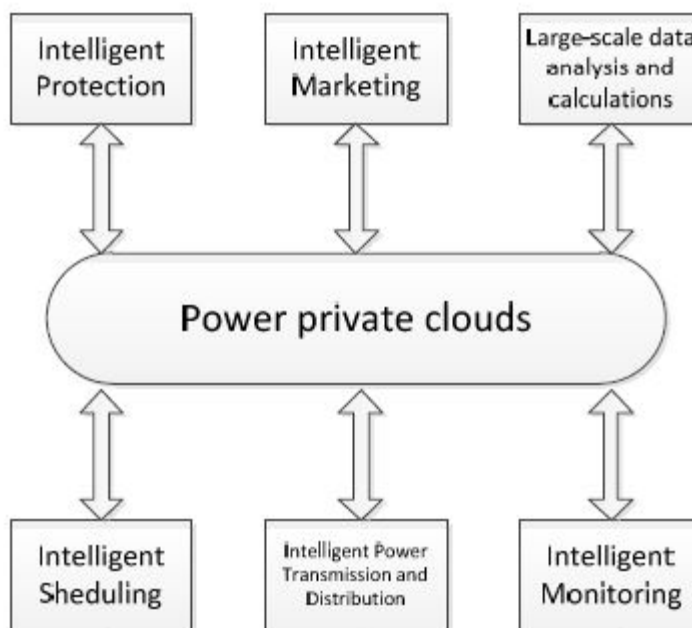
Intelligent Protection

Intelligent Marketing

Large-scale data analysis and calculations

Power private clouds

Intelligent Sheduling

Intelligent Power Transmission and Distribution

Intelligent Monitoring